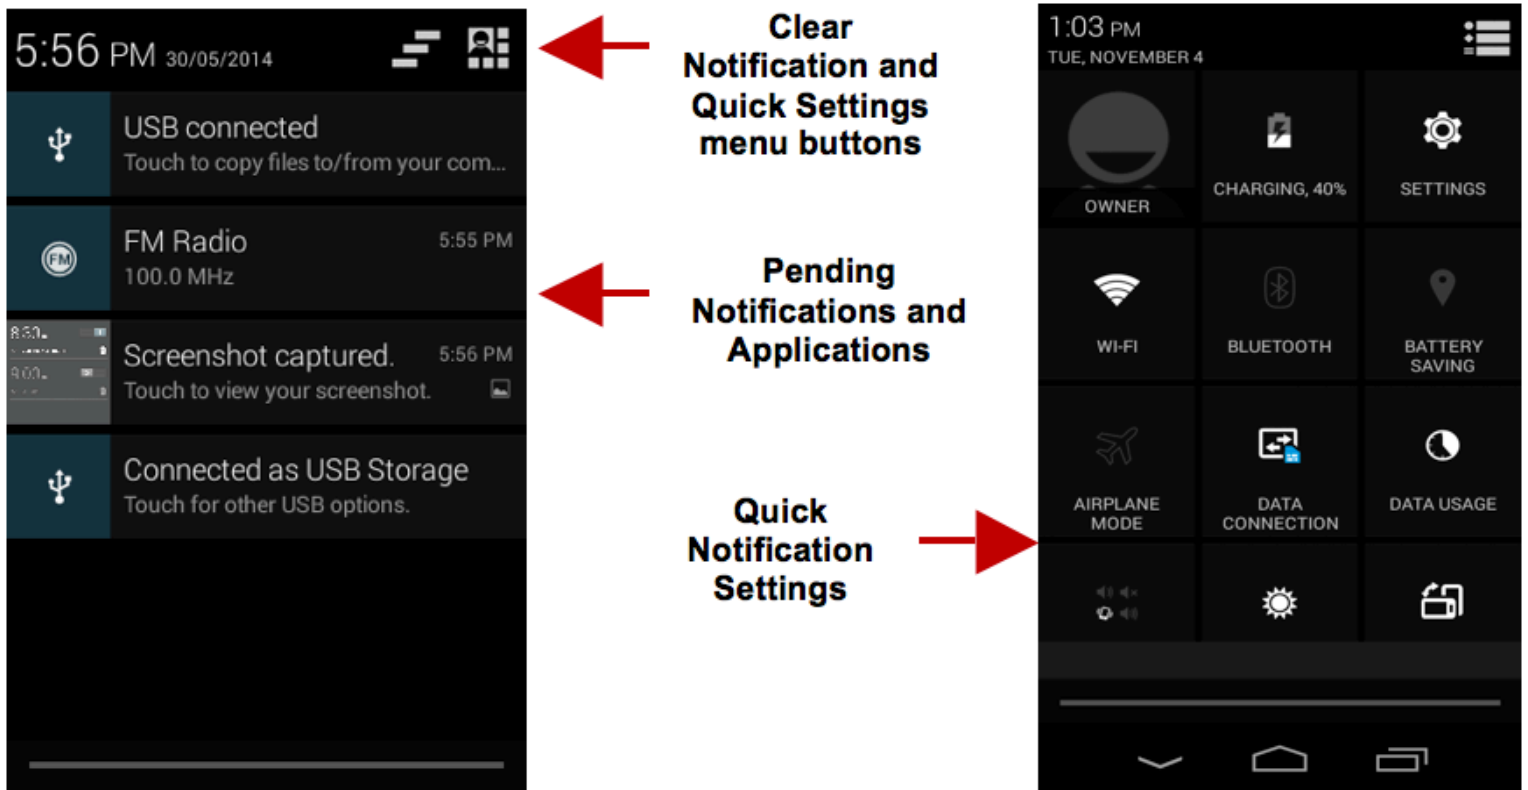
5:56 PM 30/05/2014

USB connected
Touch to copy files to/from your com...

FM Radio 5:55 PM
100.0 MHz

Screenshot captured. 5:56 PM
Touch to view your screenshot.

Connected as USB Storage
Touch for other USB options.

Clear Notification and Quick Settings menu buttons

Pending Notifications and Applications

Quick Notification Settings

1:03 PM
TUE, NOVEMBER 4

OWNER

CHARGING, 40%

SETTINGS

WI-FI

BLUETOOTH

BATTERY SAVING

AIRPLANE MODE

DATA CONNECTION

DATA USAGE